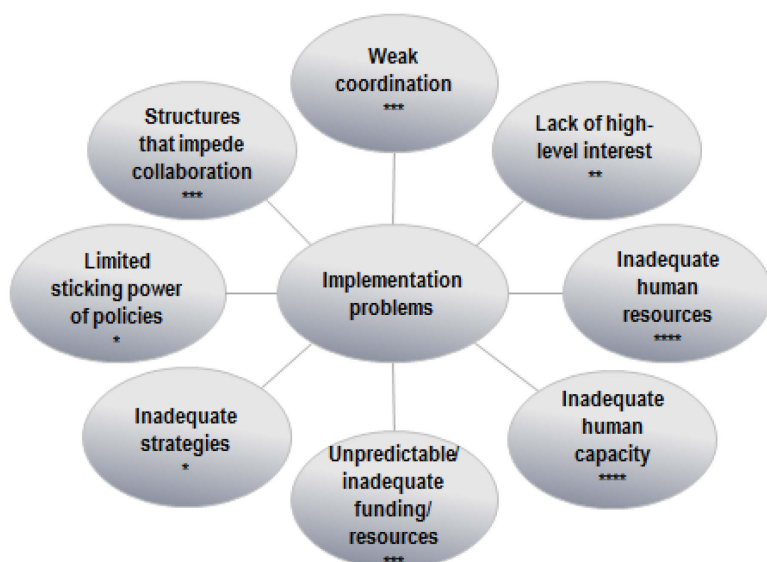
Implementation problems

Weak coordination
***

Lack of high-level interest
**

Inadequate human resources
****

Inadequate human capacity
****

Unpredictable/ inadequate funding/ resources
***

Inadequate strategies
*

Limited sticking power of policies
*

Structures that impede collaboration
***